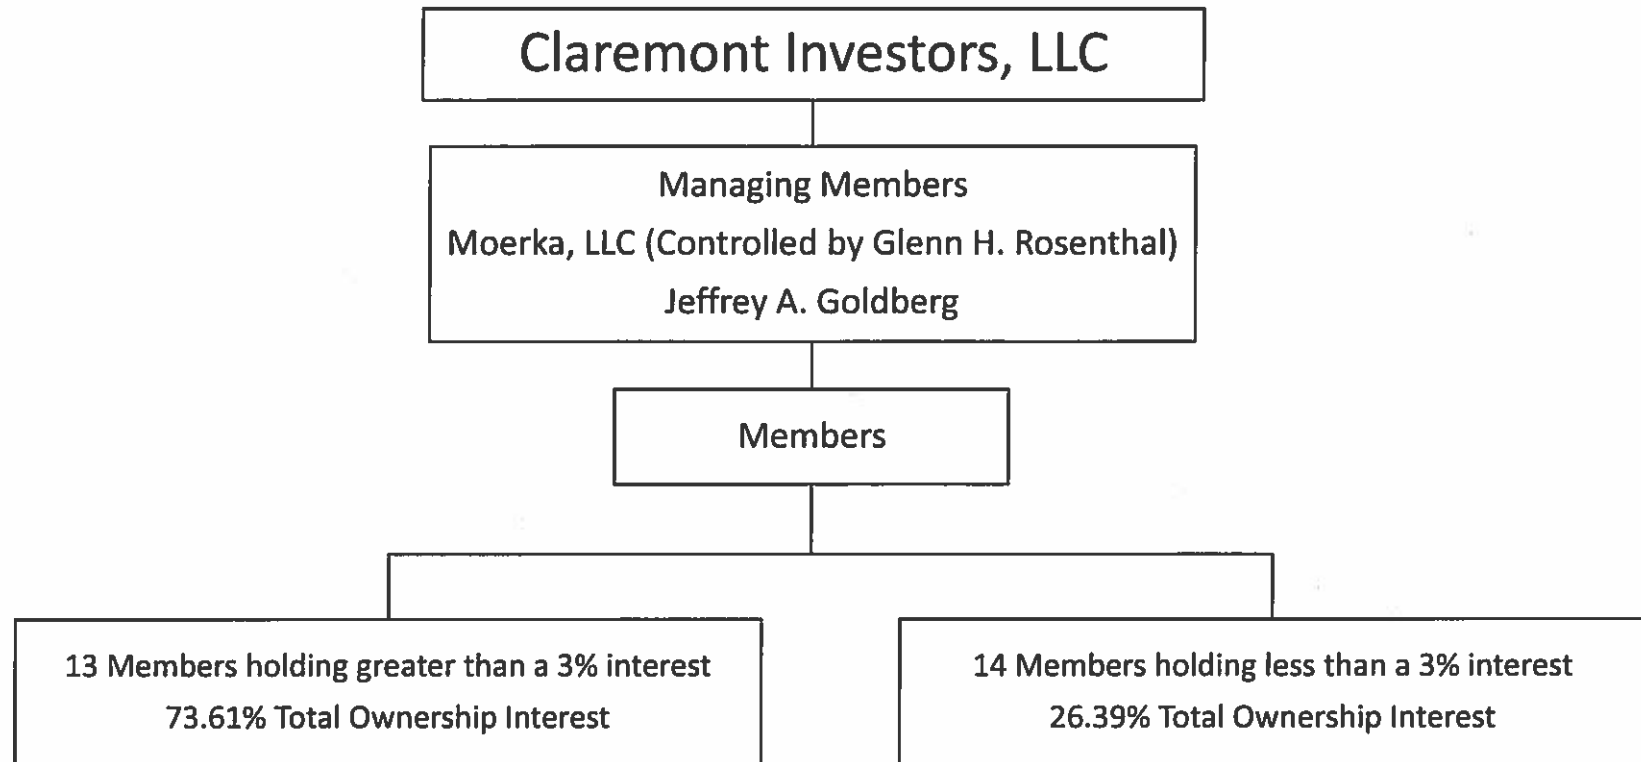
Claremont Investors, LLC

Managing Members
Moerka, LLC (Controlled by Glenn H. Rosenthal)
Jeffrey A. Goldberg

Members

13 Members holding greater than a 3% interest
73.61% Total Ownership Interest

14 Members holding less than a 3% interest
26.39% Total Ownership Interest